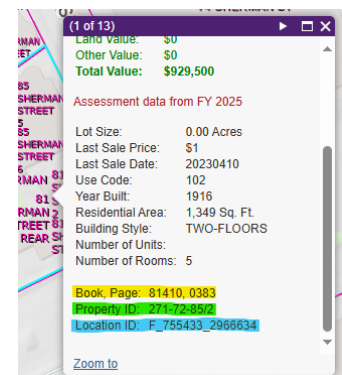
(1 of 13)

Land Value: $0
Other Value: $0
Total Value: $929,500

Assessment data from FY 2025

| Lot Size: | 0.00 Acres |
|---|---|
| Last Sale Price: | $1 |
| Last Sale Date: | 20230410 |
| Use Code: | 102 |
| Year Built: | 1916 |
| Residential Area: | 1,349 Sq. Ft. |
| Building Style: | TWO-FLOORS |
| Number of Units: | |
| Number of Rooms: | 5 |

Book, Page: 81410, 0383
Property ID: 271-72-85/2
Location ID: F_755433_2966634

Zoom to

RMAN
REET
85
SHERMAN
STREET
5
85
SHERMAN
STREET
6
RMAN 81
81 S
RMAN 2
STREET 81
REAR S
SHERMAN ST